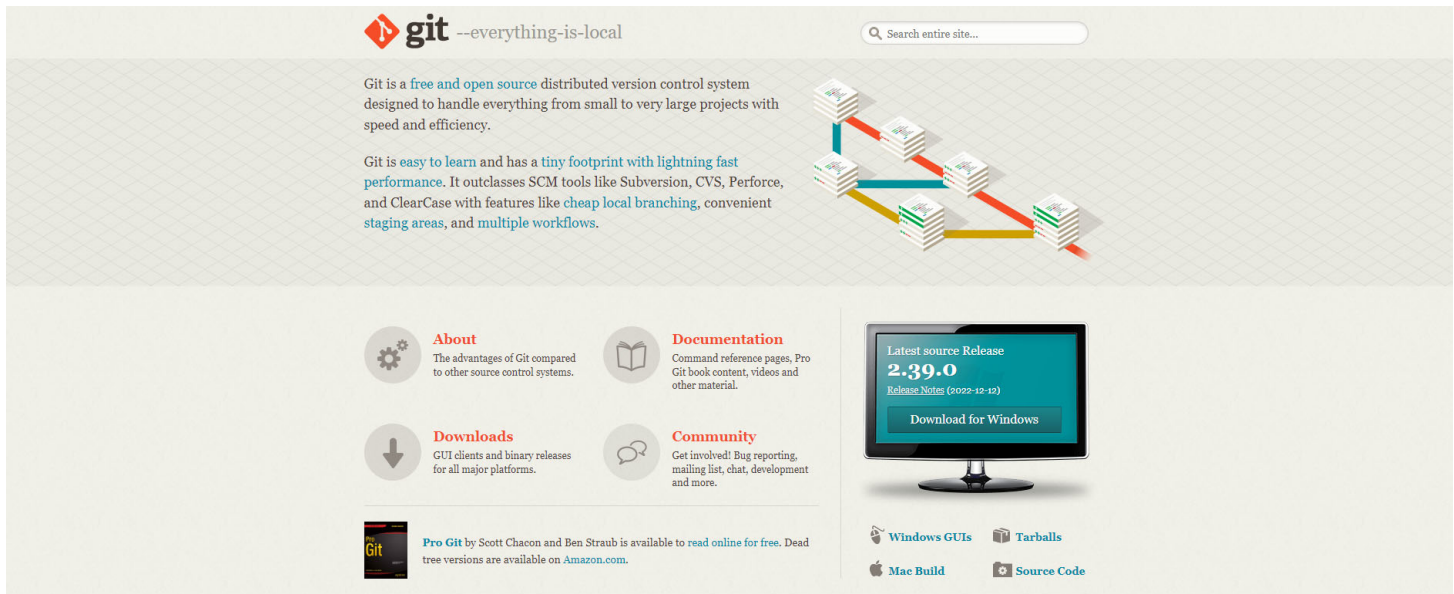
git --everything-is-local

Search entire site...

Git is a free and open source distributed version control system designed to handle everything from small to very large projects with speed and efficiency.

Git is easy to learn and has a tiny footprint with lightning fast performance. It outclasses SCM tools like Subversion, CVS, Perforce, and ClearCase with features like cheap local branching, convenient staging areas, and multiple workflows.

About
The advantages of Git compared to other source control systems.

Documentation
Command reference pages, Pro Git book content, videos and other material.

Downloads
GUI clients and binary releases for all major platforms.

Community
Get involved! Bug reporting, mailing list, chat, development and more.

Latest source Release
2.39.0
Release Notes (2022-12-12)
Download for Windows

Pro Git by Scott Chacon and Ben Straub is available to read online for free. Dead tree versions are available on Amazon.com.

Windows GUIs
Tarballs
Mac Build
Source Code